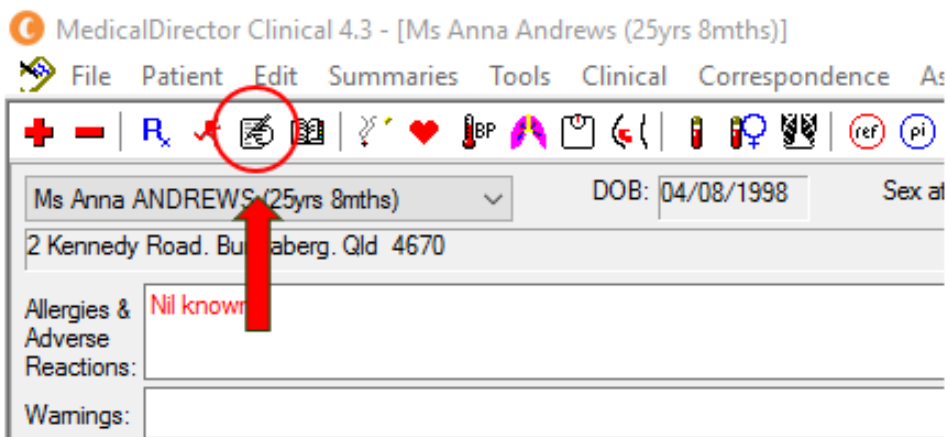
MedicalDirector Clinical 4.3 - [Ms Anna Andrews (25yrs 8mths)]

File Patient Edit Summaries Tools Clinical Correspondence As

BP ref pi

Ms Anna ANDREWS (25yrs 8mths)

DOB: 04/08/1998

Sex at

2 Kennedy Road. Bu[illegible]aberg. Qld 4670

Allergies & Adverse Reactions:

Nil known

Warnings: